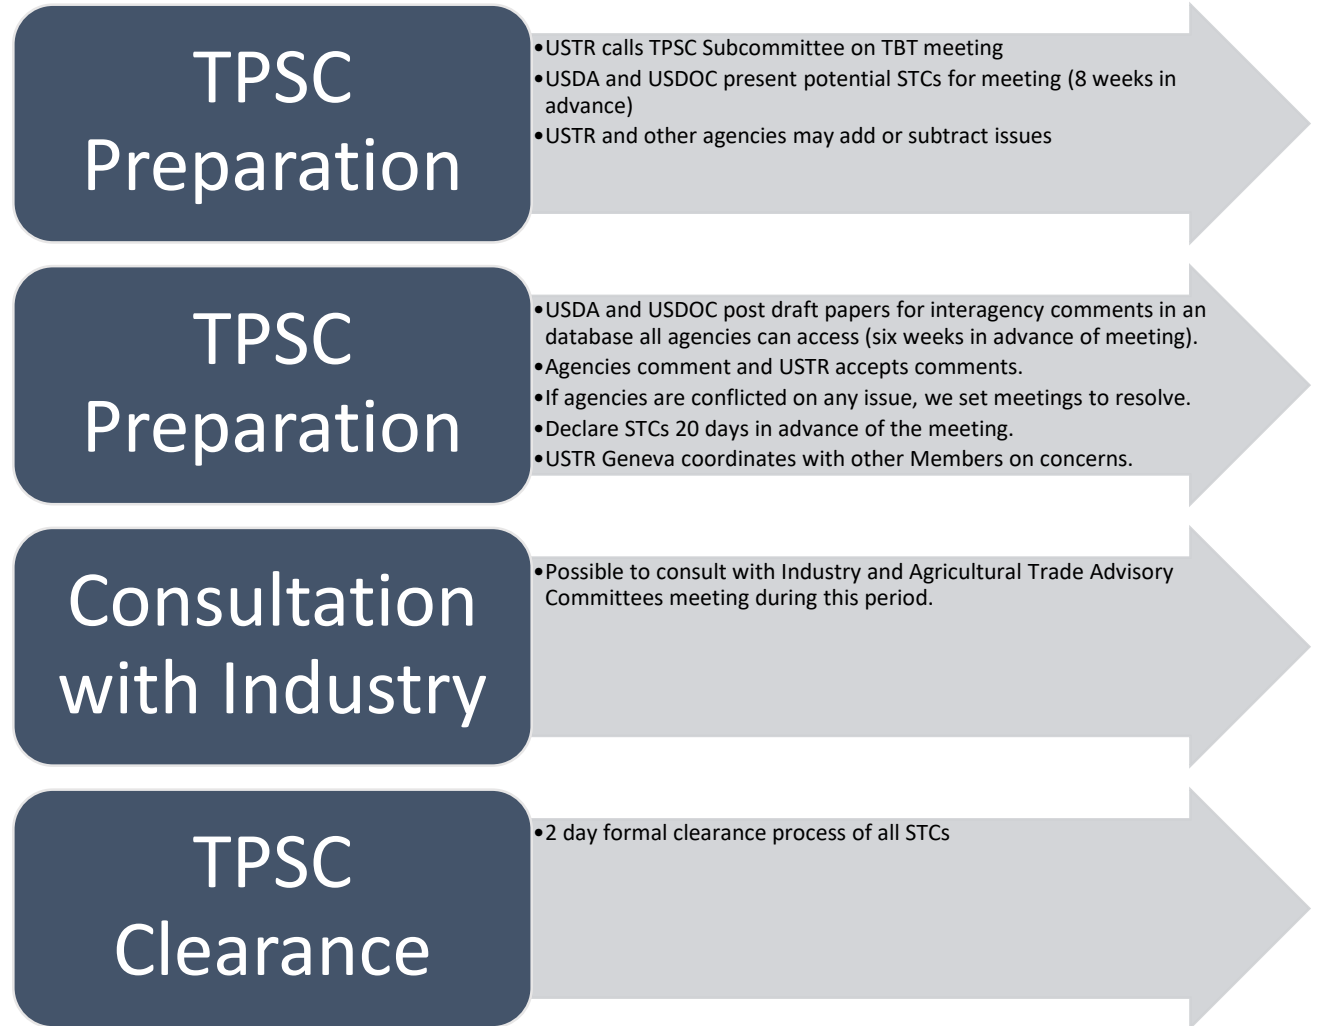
TPSC Preparation

•USTR calls TPSC Subcommittee on TBT meeting
•USDA and USDOC present potential STCs for meeting (8 weeks in advance)
•USTR and other agencies may add or subtract issues

TPSC Preparation

•USDA and USDOC post draft papers for interagency comments in an database all agencies can access (six weeks in advance of meeting).
•Agencies comment and USTR accepts comments.
•If agencies are conflicted on any issue, we set meetings to resolve.
•Declare STCs 20 days in advance of the meeting.
•USTR Geneva coordinates with other Members on concerns.

Consultation with Industry

•Possible to consult with Industry and Agricultural Trade Advisory Committees meeting during this period.

TPSC Clearance

•2 day formal clearance process of all STCs